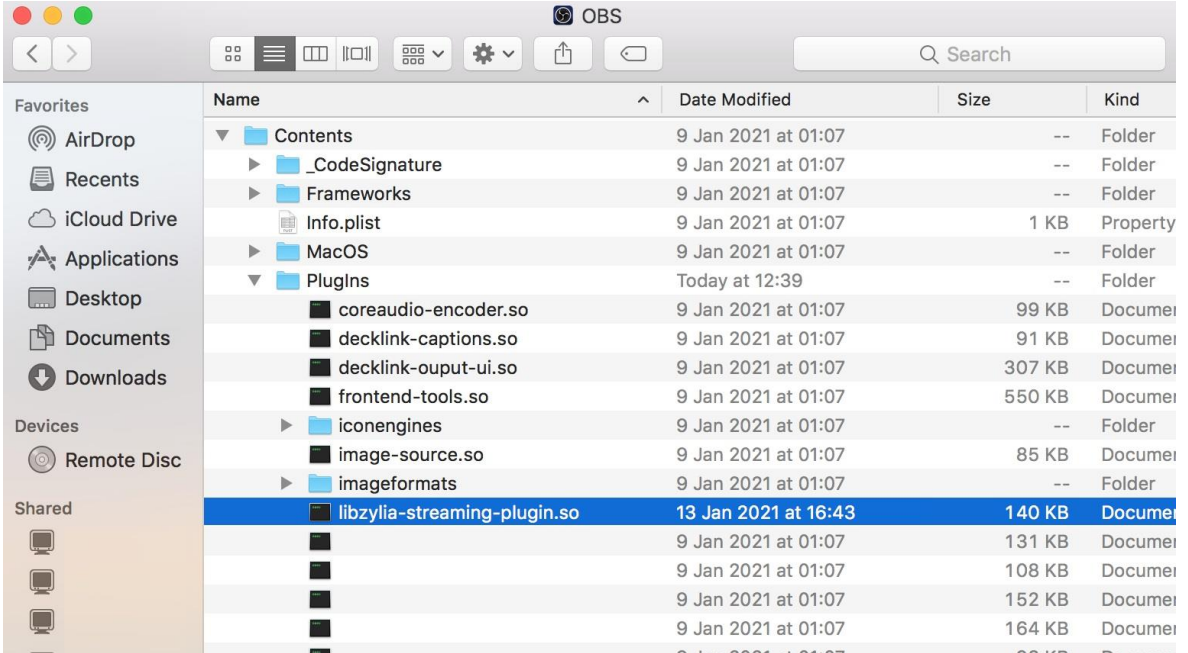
OBS

Search

Favorites
AirDrop
Recents
iCloud Drive
Applications
Desktop
Documents
Downloads

Devices
Remote Disc

Shared

| Name | Date Modified | Size | Kind |
|---|---|---|---|
| Contents | 9 Jan 2021 at 01:07 | -- | Folder |
| _CodeSignature | 9 Jan 2021 at 01:07 | -- | Folder |
| Frameworks | 9 Jan 2021 at 01:07 | -- | Folder |
| Info.plist | 9 Jan 2021 at 01:07 | 1 KB | Property |
| MacOS | 9 Jan 2021 at 01:07 | -- | Folder |
| PlugIns | Today at 12:39 | -- | Folder |
| coreaudio-encoder.so | 9 Jan 2021 at 01:07 | 99 KB | Documer |
| decklink-captions.so | 9 Jan 2021 at 01:07 | 91 KB | Documer |
| decklink-ouput-ui.so | 9 Jan 2021 at 01:07 | 307 KB | Documer |
| frontend-tools.so | 9 Jan 2021 at 01:07 | 550 KB | Documer |
| iconengines | 9 Jan 2021 at 01:07 | -- | Folder |
| image-source.so | 9 Jan 2021 at 01:07 | 85 KB | Documer |
| imageformats | 9 Jan 2021 at 01:07 | -- | Folder |
| libzylia-streaming-plugin.so | 13 Jan 2021 at 16:43 | 140 KB | Documer |
| | 9 Jan 2021 at 01:07 | 131 KB | Documer |
| | 9 Jan 2021 at 01:07 | 108 KB | Documer |
| | 9 Jan 2021 at 01:07 | 152 KB | Documer |
| | 9 Jan 2021 at 01:07 | 164 KB | Documer |